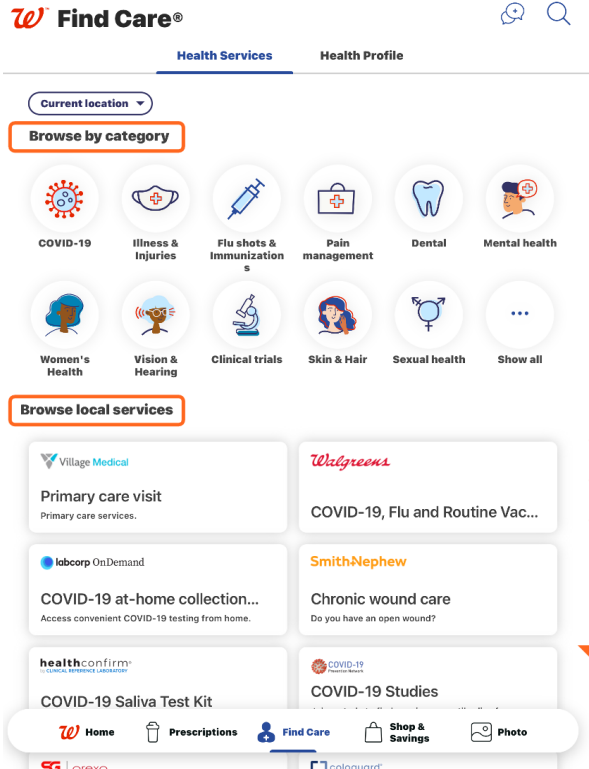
Find Care®

Health Services

Health Profile

Current location

Browse by category

COVID-19

Illness & Injuries

Flu shots & Immunizations

Pain management

Dental

Mental health

Women's Health

Vision & Hearing

Clinical trials

Skin & Hair

Sexual health

Show all

Browse local services

Village Medical

Primary care visit

Primary care services.

Walgreens

COVID-19, Flu and Routine Vac...

labcorp OnDemand

COVID-19 at-home collection...

Access convenient COVID-19 testing from home.

Smith+Nephew

Chronic wound care

Do you have an open wound?

healthconfirm by CLINICAL REFERENCE LABORATORY

COVID-19 Saliva Test Kit

COVID-19 Prevention Network

COVID-19 Studies

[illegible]

Home

Prescriptions

Find Care

Shop & Savings

Photo

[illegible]

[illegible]